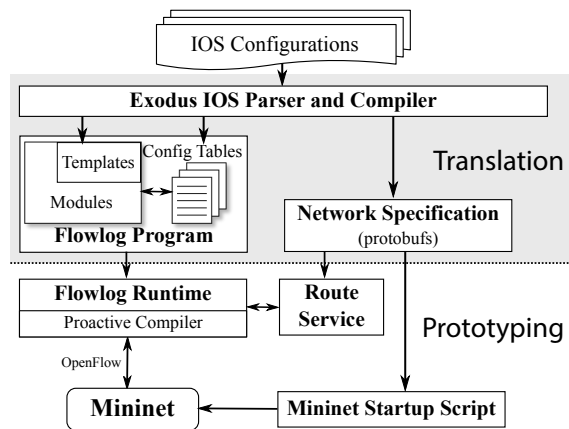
IOS Configurations

Exodus IOS Parser and Compiler

Translation

Templates

Config Tables

Modules

Flowlog Program

Network Specification

(protobufs)

Flowlog Runtime

Proactive Compiler

Route Service

Prototyping

OpenFlow

Mininet

Mininet Startup Script